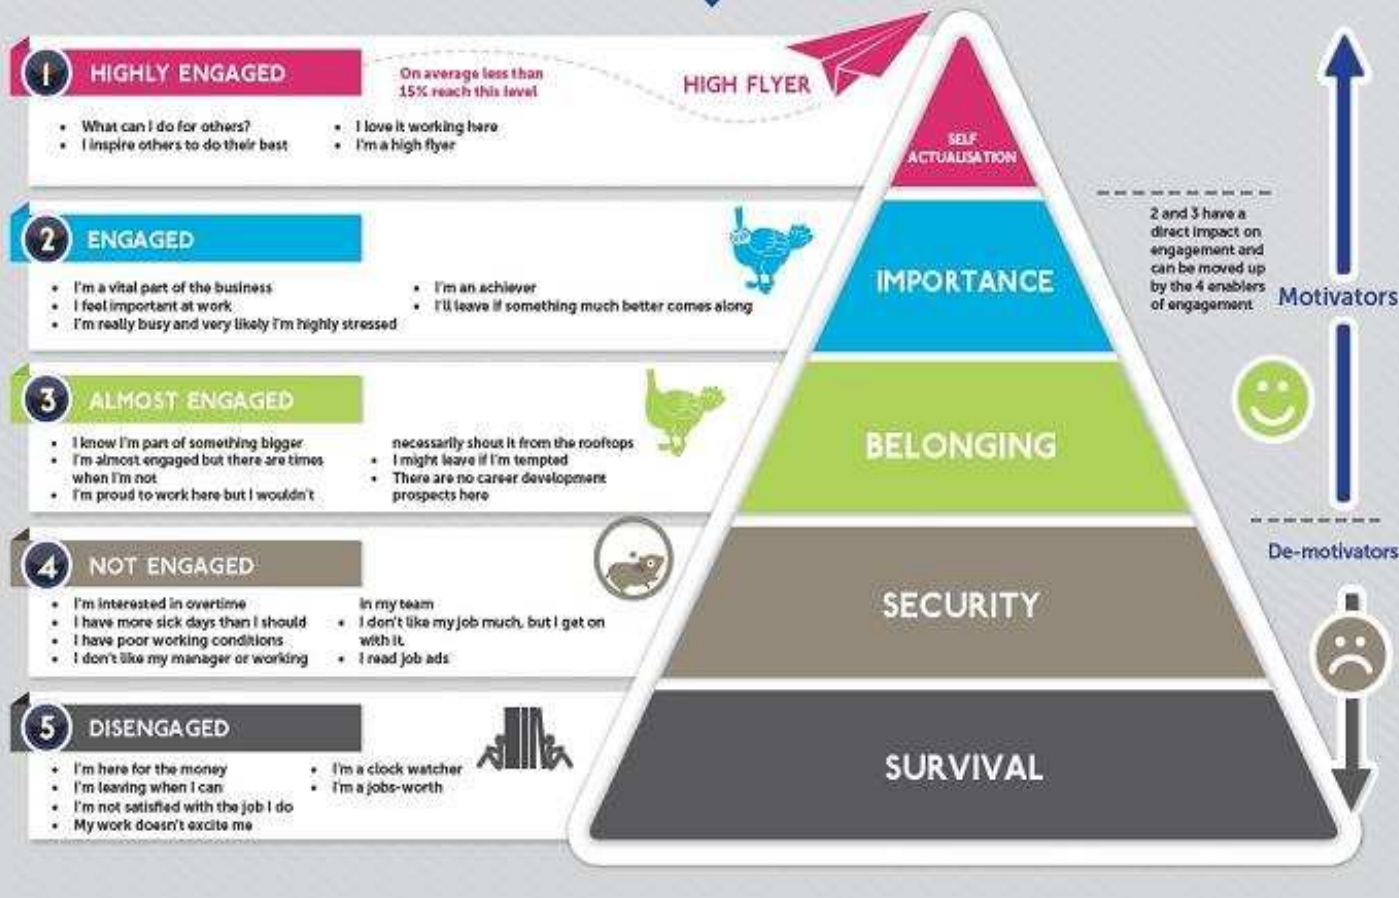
1 HIGHLY ENGAGED

On average less than 15% reach this level

HIGH FLYER

- What can I do for others?
- I inspire others to do their best
- I love it working here
- I'm a high flyer

2 ENGAGED

- I'm a vital part of the business
- I feel important at work
- I'm really busy and very likely I'm highly stressed
- I'm an achiever
- I'll leave if something much better comes along

3 ALMOST ENGAGED

- I know I'm part of something bigger
- I'm almost engaged but there are times when I'm not
- I'm proud to work here but I wouldn't necessarily shout it from the rooftops
- I might leave if I'm tempted
- There are no career development prospects here

4 NOT ENGAGED

- I'm interested in overtime
- I have more sick days than I should
- I have poor working conditions
- I don't like my manager or working in my team
- I don't like my job much, but I get on with it
- I read job ads

5 DISENGAGED

- I'm here for the money
- I'm leaving when I can
- I'm not satisfied with the job I do
- My work doesn't excite me
- I'm a clock watcher
- I'm a jobs-worth

SELF ACTUALISATION

IMPORTANCE

BELONGING

SECURITY

SURVIVAL

2 and 3 have a direct impact on engagement and can be moved up by the 4 enablers of engagement

Motivators

De-motivators